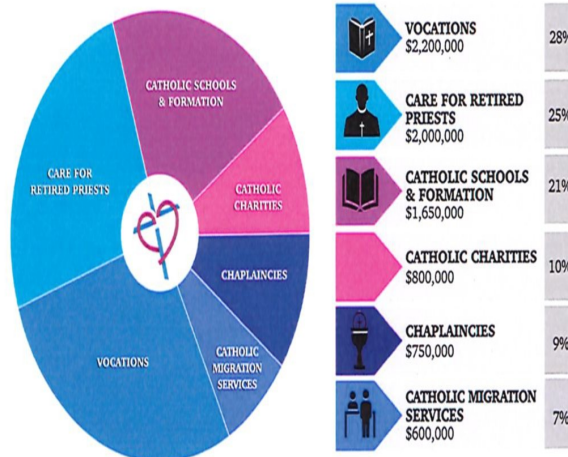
CATHOLIC SCHOOLS & FORMATION

CARE FOR RETIRED PRIESTS

CATHOLIC CHARITIES

CHAPLAINCIES

VOCATIONS

CATHOLIC MIGRATION SERVICES

VOCATIONS
$2,200,000

28%

CARE FOR RETIRED PRIESTS
$2,000,000

25%

CATHOLIC SCHOOLS & FORMATION
$1,650,000

21%

CATHOLIC CHARITIES
$800,000

10%

CHAPLAINCIES
$750,000

9%

CATHOLIC MIGRATION SERVICES
$600,000

7%